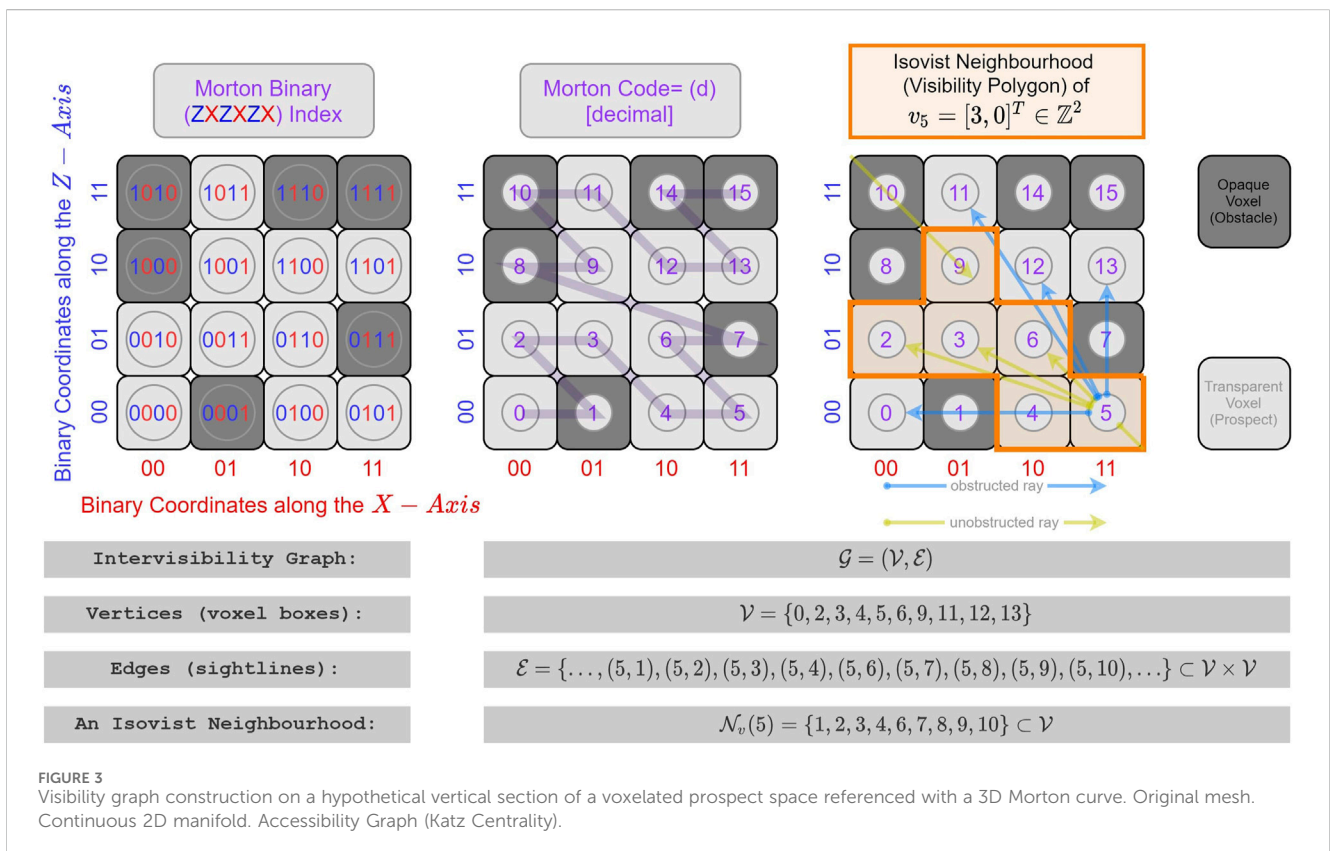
Morton Binary (ZXZXZX) Index

Morton Code= (d) [decimal]

Isovist Neighbourhood (Visibility Polygon) of $v_5 = [3,0]^T \in \mathbb{Z}^2$

Binary Coordinates along the $Z-Axis$

11
10
01
00

1010 1011 1110 1111
1000 1001 1100 1101
0010 0011 0110 0111
0000 0001 0100 0101

00 01 10 11

Binary Coordinates along the $X-Axis$

11
10
01
00

10 11 14 15
8 9 12 13
2 3 6 7
0 1 4 5

00 01 10 11

11
10
01
00

10 11 14 15
8 9 12 13
2 3 6 7
0 1 4 5

00 01 10 11

obstructed ray

unobstructed ray

Opaque Voxel (Obstacle)

Transparent Voxel (Prospect)

| Intervisibility Graph: | $\mathcal{G} = (\mathcal{V}, \mathcal{E})$ |
|---|---|
| Vertices (voxel boxes): | $\mathcal{V} = \{0, 2, 3, 4, 5, 6, 9, 11, 12, 13\}$ |
| Edges (sightlines): | $\mathcal{E} = \{\ldots, (5,1), (5,2), (5,3), (5,4), (5,6), (5,7), (5,8), (5,9), (5,10), \ldots\} \subset \mathcal{V} \times \mathcal{V}$ |
| An Isovist Neighbourhood: | $\mathcal{N}_v(5) = \{1, 2, 3, 4, 6, 7, 8, 9, 10\} \subset \mathcal{V}$ |

FIGURE 3
Visibility graph construction on a hypothetical vertical section of a voxelated prospect space referenced with a 3D Morton curve. Original mesh. Continuous 2D manifold. Accessibility Graph (Katz Centrality).